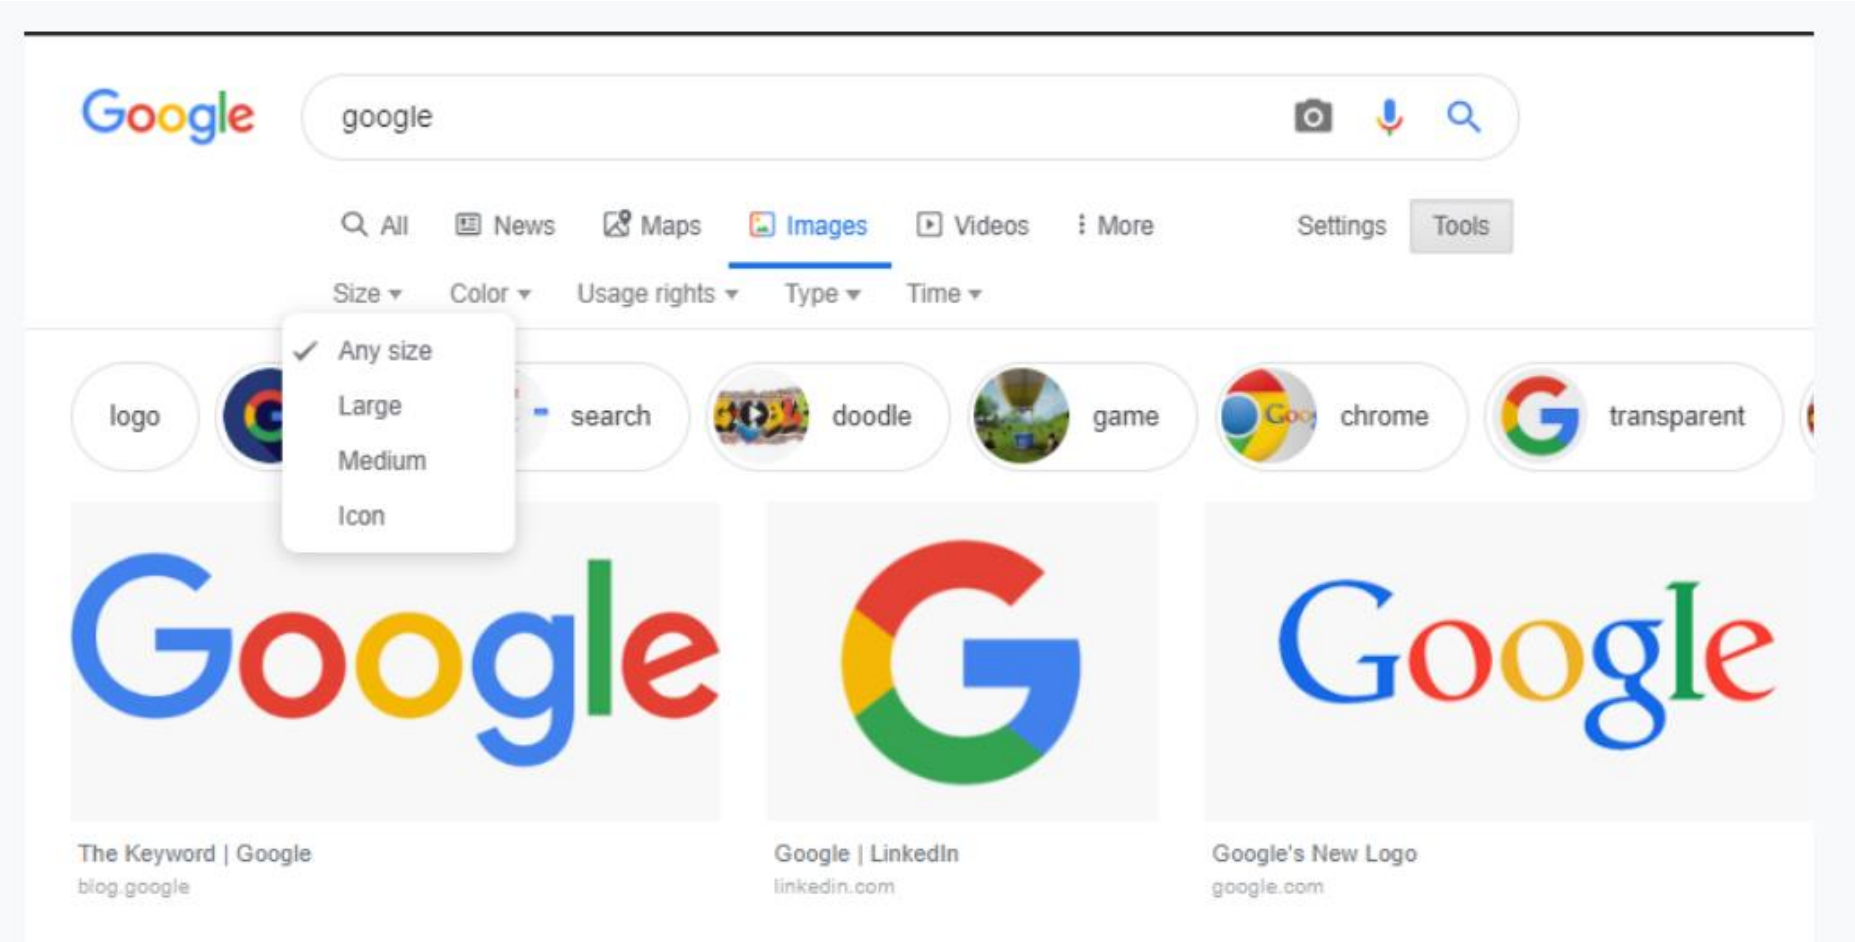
Google

google

All News Maps Images Videos More Settings Tools

Size Color Usage rights Type Time

Any size
Large
Medium
Icon

logo search doodle game chrome transparent

Google

Google

The Keyword | Google
blog.google

Google | LinkedIn
linkedin.com

Google's New Logo
google.com